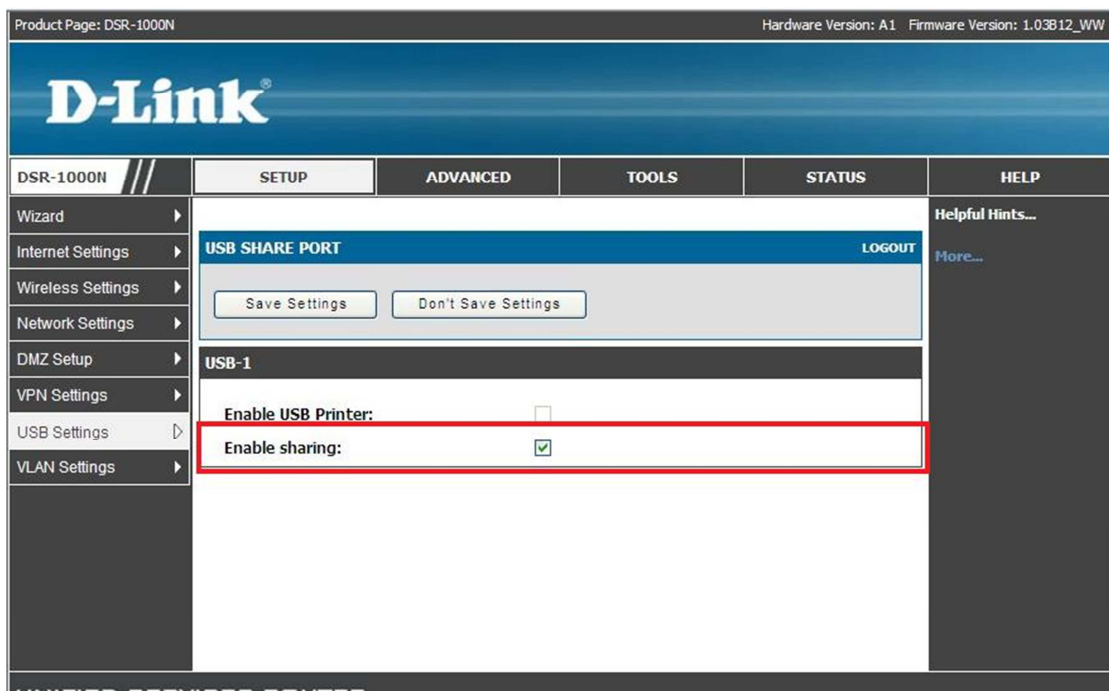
Product Page: DSR-1000N

Hardware Version: A1 Firmware Version: 1.03B12_WW

D-Link®

DSR-1000N

SETUP

ADVANCED

TOOLS

STATUS

HELP

Wizard

Internet Settings

Wireless Settings

Network Settings

DMZ Setup

VPN Settings

USB Settings

VLAN Settings

USB SHARE PORT

LOGOUT

Save Settings

Don't Save Settings

USB-1

Enable USB Printer:

Enable sharing:

Helpful Hints...

More...

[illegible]